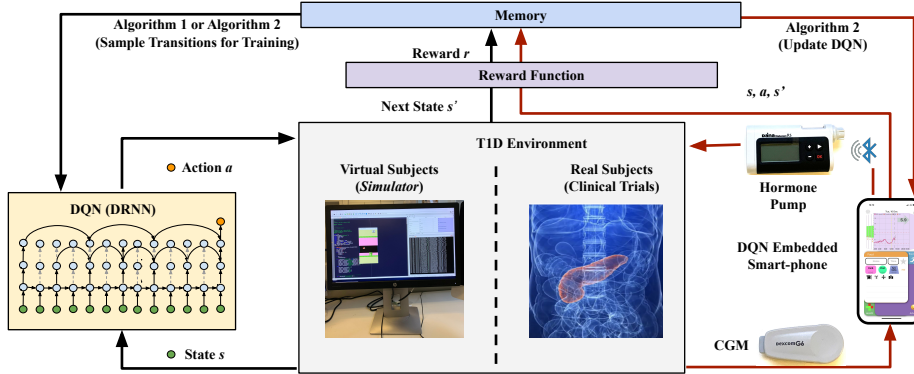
Memory

Algorithm 1 or Algorithm 2
(Sample Transitions for Training)

Algorithm 2
(Update DQN)

Reward $r$

Reward Function

$s$, $a$, $s'$

Next State $s'$

T1D Environment

Action $a$

Virtual Subjects
(*Simulator*)

Real Subjects
(Clinical Trials)

Hormone
Pump

DQN (DRNN)

DQN Embedded
Smart-phone

CGM

dexcom G6

State $s$